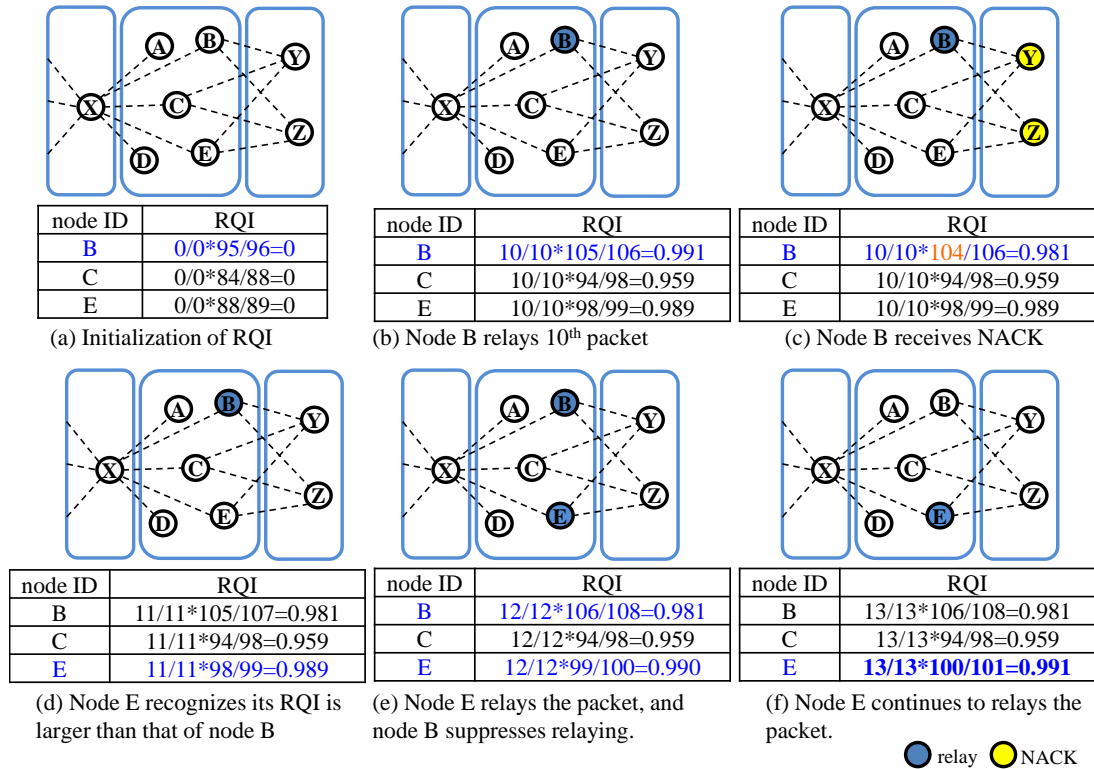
A B Y X C Z D E

| node ID | RQI |
|---|---|
| B | 0/0*95/96=0 |
| C | 0/0*84/88=0 |
| E | 0/0*88/89=0 |

(a) Initialization of RQI

A B Y X C Z D E

| node ID | RQI |
|---|---|
| B | 10/10*105/106=0.991 |
| C | 10/10*94/98=0.959 |
| E | 10/10*98/99=0.989 |

(b) Node B relays 10$^{th}$ packet

A B Y X C Z D E

| node ID | RQI |
|---|---|
| B | 10/10*104/106=0.981 |
| C | 10/10*94/98=0.959 |
| E | 10/10*98/99=0.989 |

(c) Node B receives NACK

A B Y X C Z D E

| node ID | RQI |
|---|---|
| B | 11/11*105/107=0.981 |
| C | 11/11*94/98=0.959 |
| E | 11/11*98/99=0.989 |

(d) Node E recognizes its RQI is larger than that of node B

A B Y X C Z D E

| node ID | RQI |
|---|---|
| B | 12/12*106/108=0.981 |
| C | 12/12*94/98=0.959 |
| E | 12/12*99/100=0.990 |

(e) Node E relays the packet, and node B suppresses relaying.

A B Y X C Z D E

| node ID | RQI |
|---|---|
| B | 13/13*106/108=0.981 |
| C | 13/13*94/98=0.959 |
| E | 13/13*100/101=0.991 |

(f) Node E continues to relays the packet.

relay NACK